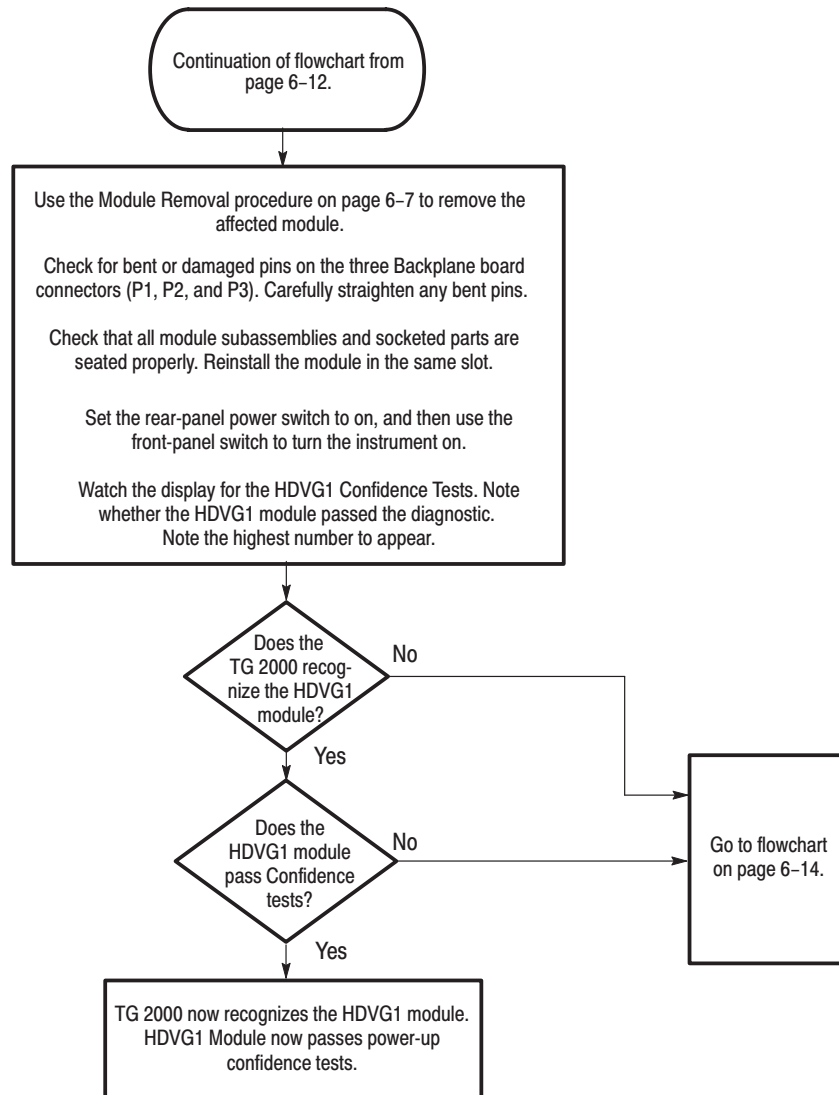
Continuation of flowchart from page 6–12.

Use the Module Removal procedure on page 6–7 to remove the affected module.

Check for bent or damaged pins on the three Backplane board connectors (P1, P2, and P3). Carefully straighten any bent pins.

Check that all module subassemblies and socketed parts are seated properly. Reinstall the module in the same slot.

Set the rear-panel power switch to on, and then use the front-panel switch to turn the instrument on.

Watch the display for the HDVG1 Confidence Tests. Note whether the HDVG1 module passed the diagnostic. Note the highest number to appear.

Does the TG 2000 recognize the HDVG1 module?

No

Yes

Does the HDVG1 module pass Confidence tests?

No

Go to flowchart on page 6–14.

Yes

TG 2000 now recognizes the HDVG1 module. HDVG1 Module now passes power-up confidence tests.